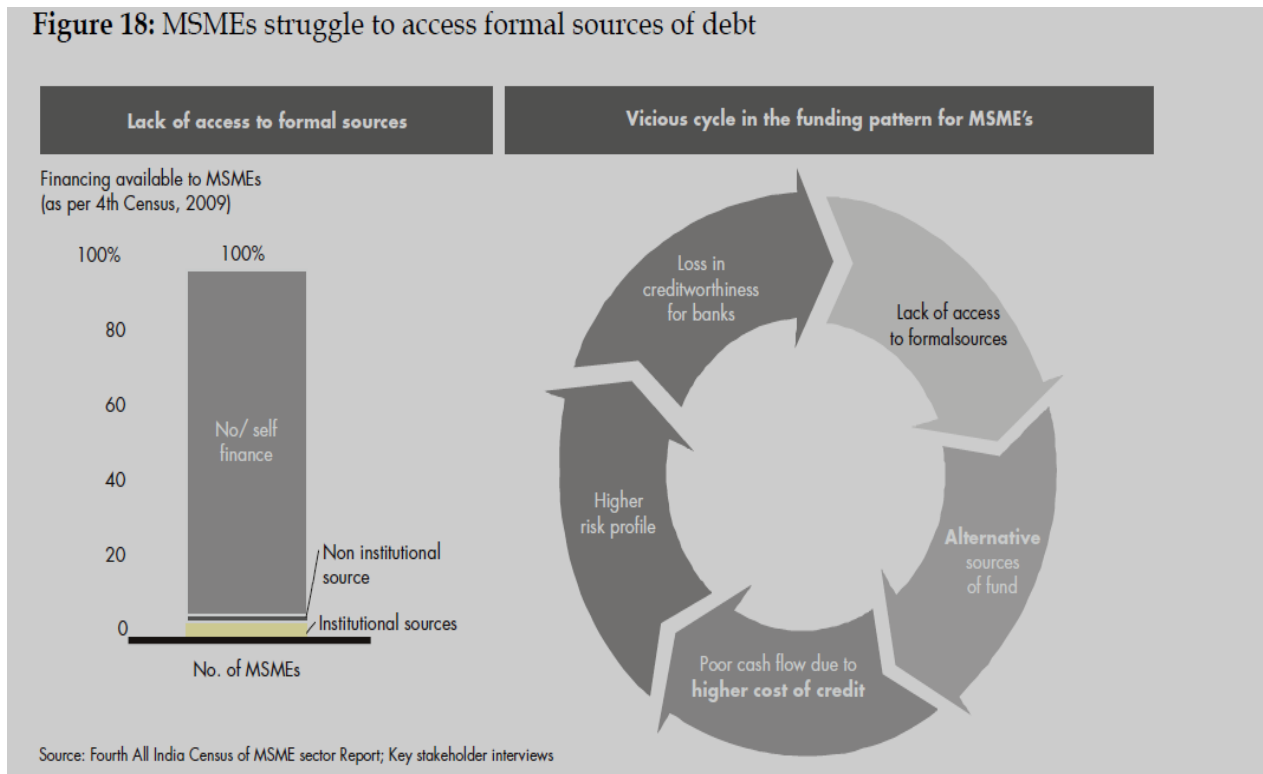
**Figure 18:** MSMEs struggle to access formal sources of debt

Lack of access to formal sources

Vicious cycle in the funding pattern for MSME's

Financing available to MSMEs (as per 4th Census, 2009)

100%

100%

80

60

40

20

0

No/ self finance

Non institutional source

Institutional sources

No. of MSMEs

Loss in creditworthiness for banks

Lack of access to formalsources

Alternative sources of fund

Poor cash flow due to higher cost of credit

Higher risk profile

Source: Fourth All India Census of MSME sector Report; Key stakeholder interviews